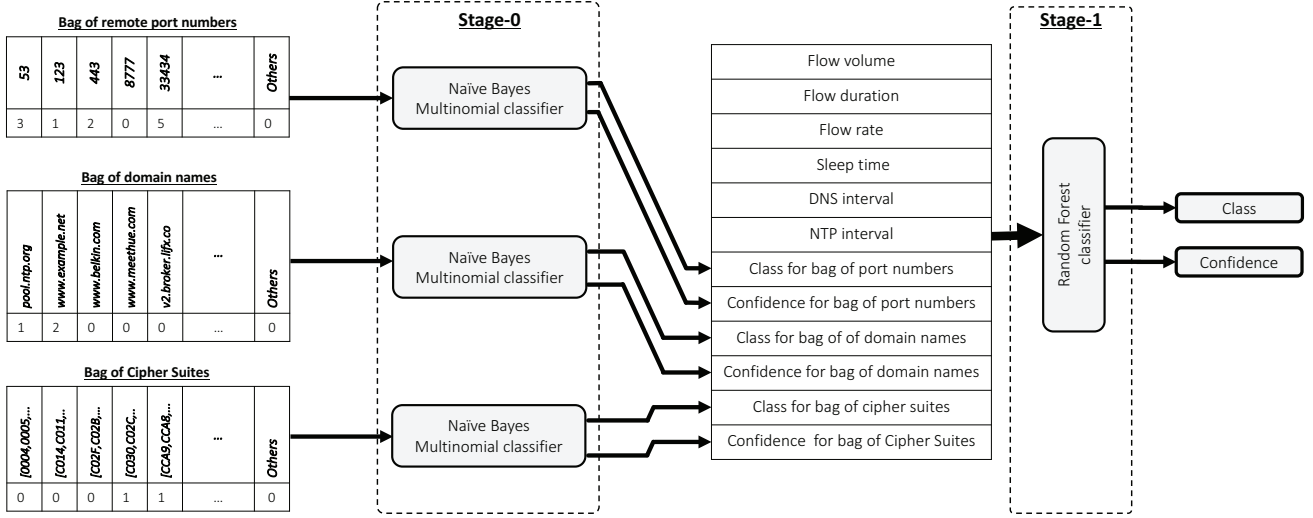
Bag of remote port numbers

| 53 | 123 | 443 | 8777 | 33434 | ... | Others |
|---|---|---|---|---|---|---|
| 3 | 1 | 2 | 0 | 5 | ... | 0 |

Bag of domain names

| pool.ntp.org | www.example.net | www.belkin.com | www.meethue.com | v2.broker.lifx.co | ... | Others |
|---|---|---|---|---|---|---|
| 1 | 2 | 0 | 0 | 0 | ... | 0 |

Bag of Cipher Suites

| [0004,0005,... | [C014,C011,... | [C02F,C028,... | [C030,C02C,... | [CCA9,CCA8,... | ... | Others |
|---|---|---|---|---|---|---|
| 0 | 0 | 0 | 1 | 1 | ... | 0 |

Stage-0

Naïve Bayes Multinomial classifier

Naïve Bayes Multinomial classifier

Naïve Bayes Multinomial classifier

Flow volume
Flow duration
Flow rate
Sleep time
DNS interval
NTP interval
Class for bag of port numbers
Confidence for bag of port numbers
Class for bag of of domain names
Confidence for bag of domain names
Class for bag of cipher suites
Confidence for bag of Cipher Suites

Stage-1

Random Forest classifier

Class

Confidence